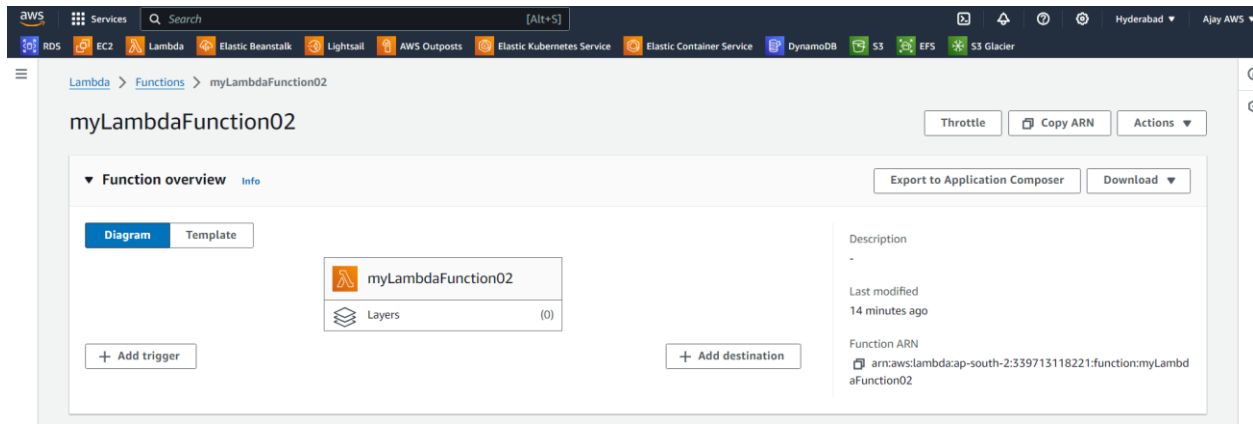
aws Services Search [Alt+S] Hyderabad ▼ Ajay AWS ▼

RDS EC2 Lambda Elastic Beanstalk Lightsail AWS Outposts Elastic Kubernetes Service Elastic Container Service DynamoDB S3 EFS S3 Glacier

Lambda > Functions > myLambdaFunction02

myLambdaFunction02

Throttle Copy ARN Actions ▼

▼ Function overview Info

Export to Application Composer Download ▼

Diagram Template

myLambdaFunction02

Layers (0)

+ Add trigger

+ Add destination

Description
-

Last modified
14 minutes ago

Function ARN
arn:aws:lambda:ap-south-2:339713118221:function:myLambdaFunction02